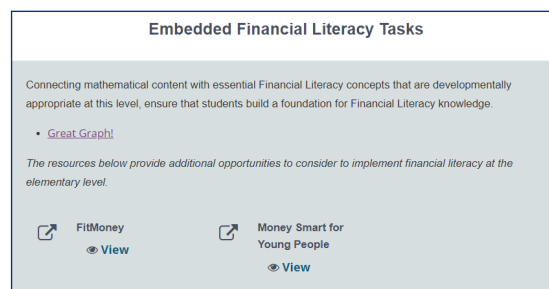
Embedded Financial Literacy Tasks

Connecting mathematical content with essential Financial Literacy concepts that are developmentally appropriate at this level, ensure that students build a foundation for Financial Literacy knowledge.

- Great Graph!

The resources below provide additional opportunities to consider to implement financial literacy at the elementary level.

FitMoney
View

Money Smart for Young People
View